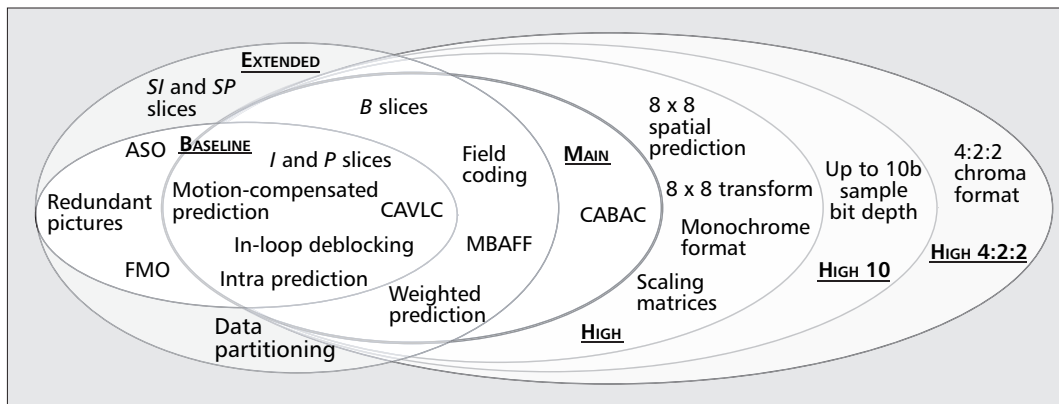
EXTENDED

SI and SP slices

B slices

ASO

BASELINE

I and P slices

Redundant pictures

Motion-compensated prediction

CAVLC

In-loop deblocking

FMO

Intra prediction

Field coding

MBAFF

Weighted prediction

Data partitioning

MAIN

CABAC

HIGH

8 x 8 spatial prediction

8 x 8 transform

Monochrome format

Scaling matrices

Up to 10b sample bit depth

HIGH 10

4:2:2 chroma format

HIGH 4:2:2